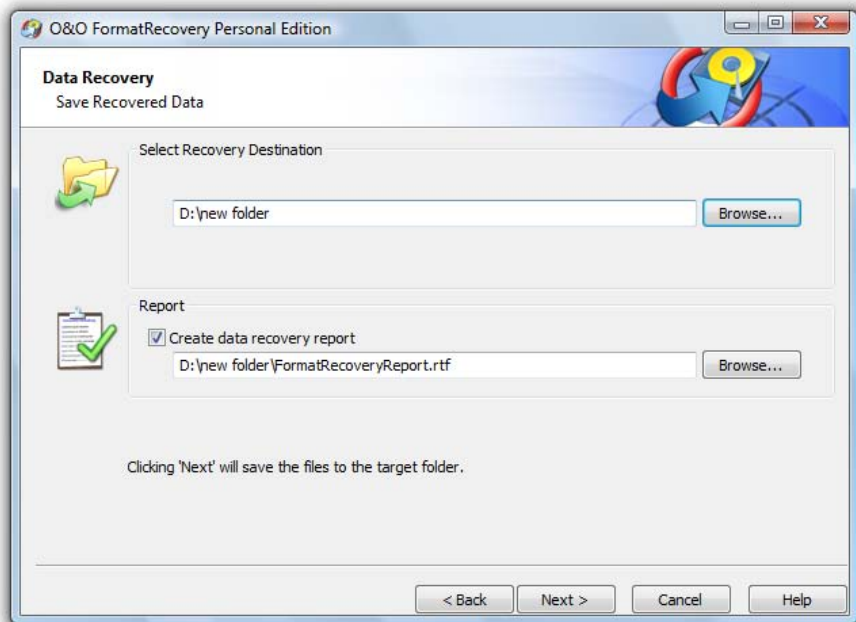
O&O FormatRecovery Personal Edition

Data Recovery
Save Recovered Data

Select Recovery Destination

D:\new folder

Browse...

Report

Create data recovery report

D:\new folder\FormatRecoveryReport.rtf

Browse...

Clicking 'Next' will save the files to the target folder.

< Back

Next >

Cancel

Help